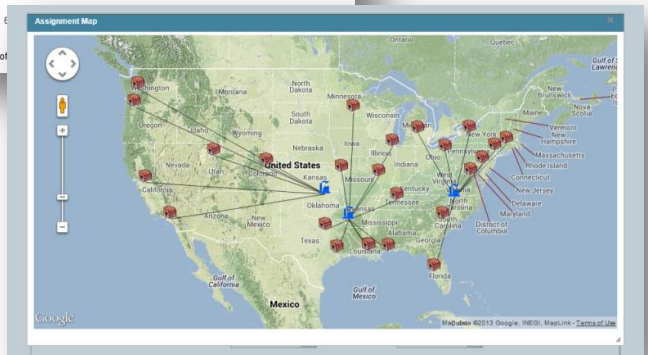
Assignment Map

Ontario

Quebec

Gulf of St. Lawrence

Washington

Montana

North Dakota

Minnesota

New Brunswick

Nova Scotia

Maine

Oregon

Idaho

South Dakota

Wisconsin

Vermont

New Hampshire

Wyoming

Michigan

New York

Massachusetts

Nebraska

Iowa

Rhode Island

Nevada

Utah

Illinois

Indiana

Ohio

Pennsylvania

Connecticut

United States

Colorado

Kansas

Missouri

West Virginia

New Jersey

California

Kentucky

Virginia

Delaware

Oklahoma

Tennessee

North Carolina

Maryland

Arizona

New Mexico

Arkansas

South Carolina

District of Columbia

Mississippi

Alabama

Georgia

Texas

Louisiana

Gulf of California

Florida

Gulf of Mexico

Mexico

Google

Map data ©2013 Google, INEGI, MapLink - Terms of Use